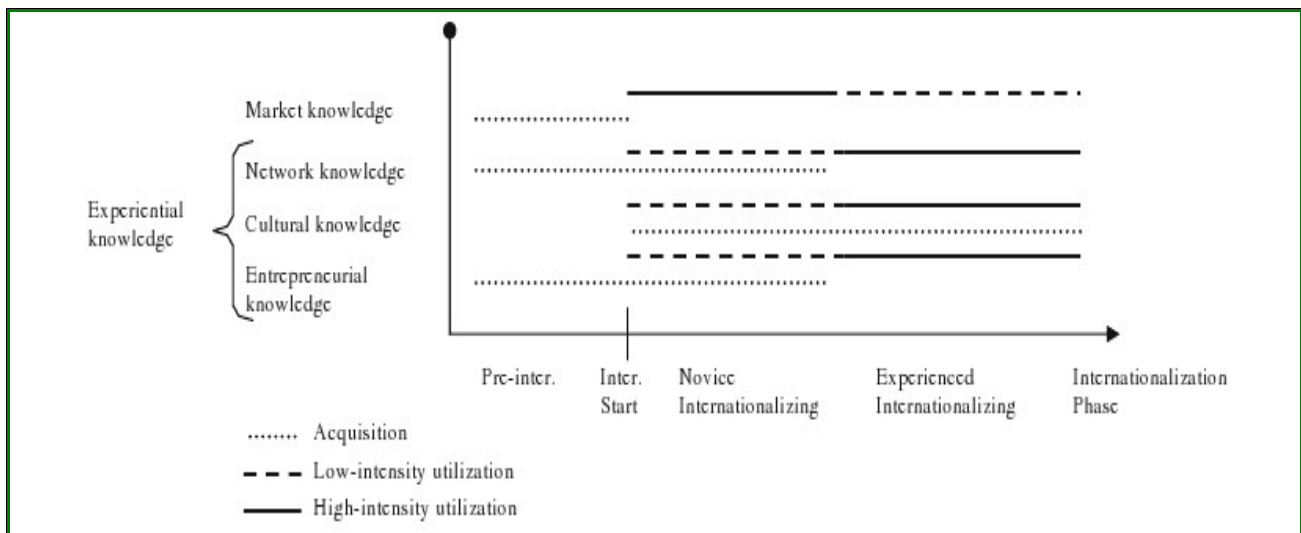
Market knowledge

Network knowledge

Experiential knowledge

Cultural knowledge

Entrepreneurial knowledge

Pre-inter.

Inter. Start

Novice Internationalizing

Experienced Internationalizing

Internationalization Phase

Acquisition

Low-intensity utilization

High-intensity utilization